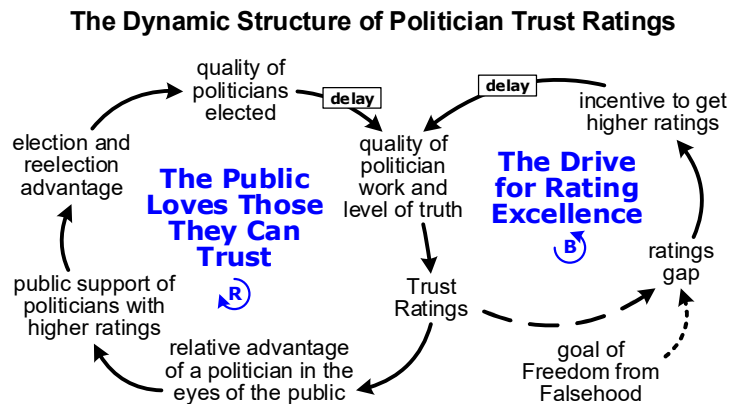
The Dynamic Structure of Politician Trust Ratings

quality of politicians elected

delay

delay

incentive to get higher ratings

election and reelection advantage

quality of politician work and level of truth

The Public Loves Those They Can Trust

The Drive for Rating Excellence

B

ratings gap

R

public support of politicians with higher ratings

Trust Ratings

relative advantage of a politician in the eyes of the public

goal of Freedom from Falsehood